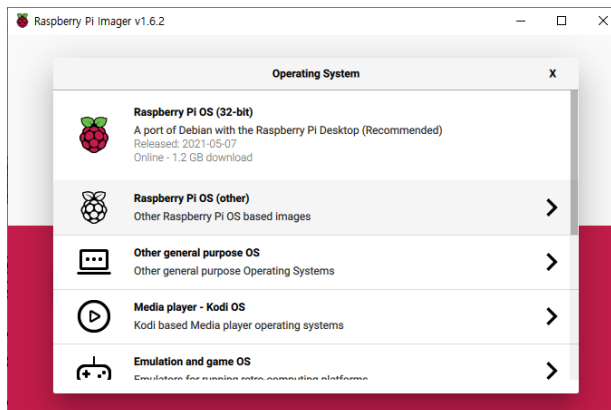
Raspberry Pi Imager v1.6.2

Operating System

X

Raspberry Pi OS (32-bit)
A port of Debian with the Raspberry Pi Desktop (Recommended)
Released: 2021-05-07
Online - 1.2 GB download

Raspberry Pi OS (other)
Other Raspberry Pi OS based images

Other general purpose OS
Other general purpose Operating Systems

Media player - Kodi OS
Kodi based Media player operating systems

Emulation and game OS
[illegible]